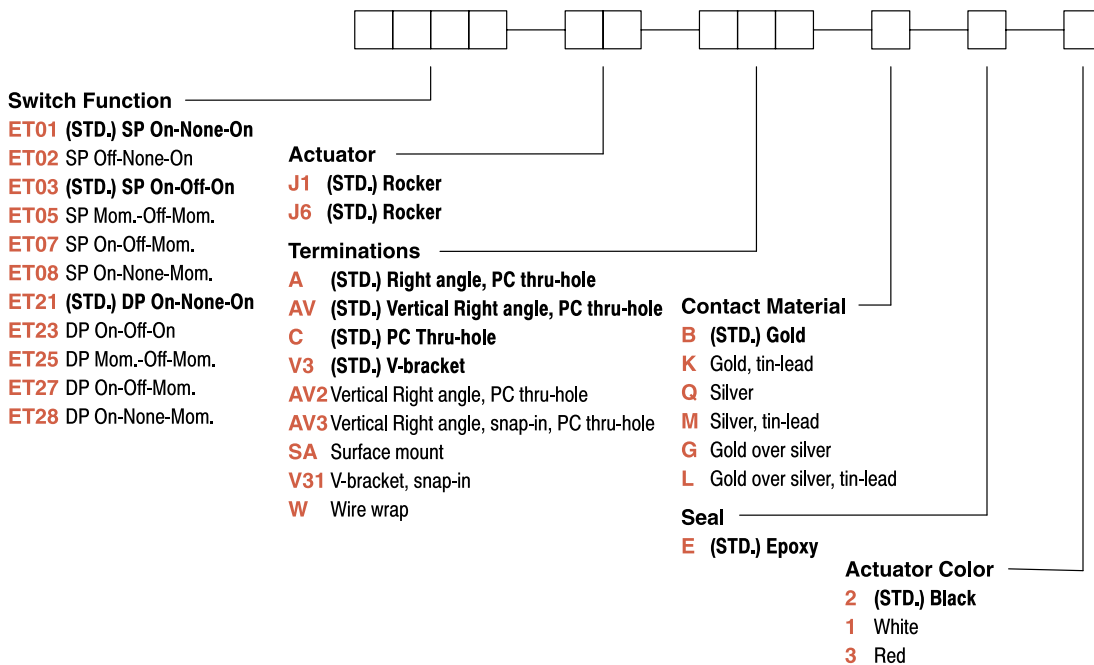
Switch Function
ET01 (STD.) SP On-None-On
ET02 SP Off-None-On
ET03 (STD.) SP On-Off-On
ET05 SP Mom.-Off-Mom.
ET07 SP On-Off-Mom.
ET08 SP On-None-Mom.
ET21 (STD.) DP On-None-On
ET23 DP On-Off-On
ET25 DP Mom.-Off-Mom.
ET27 DP On-Off-Mom.
ET28 DP On-None-Mom.

Actuator
J1 (STD.) Rocker
J6 (STD.) Rocker

Terminations
A (STD.) Right angle, PC thru-hole
AV (STD.) Vertical Right angle, PC thru-hole
C (STD.) PC Thru-hole
V3 (STD.) V-bracket
AV2 Vertical Right angle, PC thru-hole
AV3 Vertical Right angle, snap-in, PC thru-hole
SA Surface mount
V31 V-bracket, snap-in
W Wire wrap

Contact Material
B (STD.) Gold
K Gold, tin-lead
Q Silver
M Silver, tin-lead
G Gold over silver
L Gold over silver, tin-lead

Seal
E (STD.) Epoxy

Actuator Color
2 (STD.) Black
1 White
3 Red